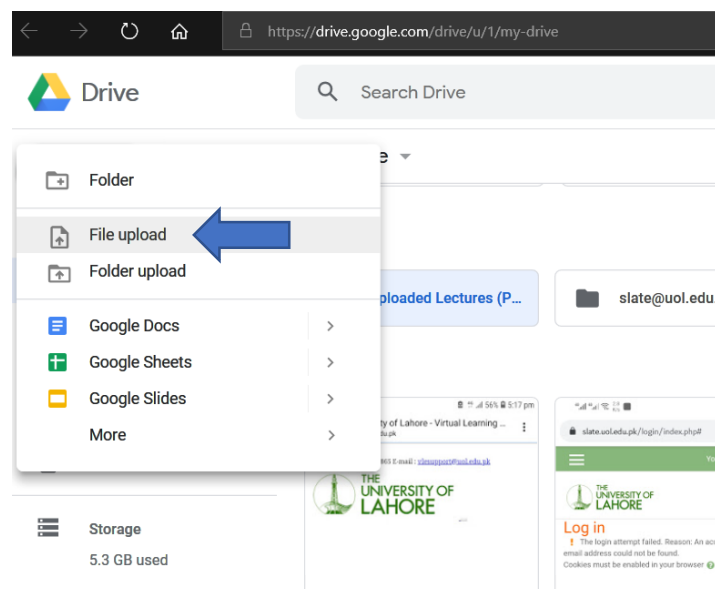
https://drive.google.com/drive/u/1/my-drive

Drive

Search Drive

Folder

File upload

Folder upload

Google Docs

Google Sheets

Google Slides

More

e

ploaded Lectures (P...

slate@uol.edu.

56% 5:17 pm

y of Lahore - Virtual Learning ...

.pk

863 E-mail : vlesupport@uol.edu.pk

THE UNIVERSITY OF LAHORE

slate.uol.edu.pk/login/index.php#

Yo

THE UNIVERSITY OF LAHORE

Log in

The login attempt failed. Reason: An acc

email address could not be found.

Cookies must be enabled in your browser

Storage

5.3 GB used